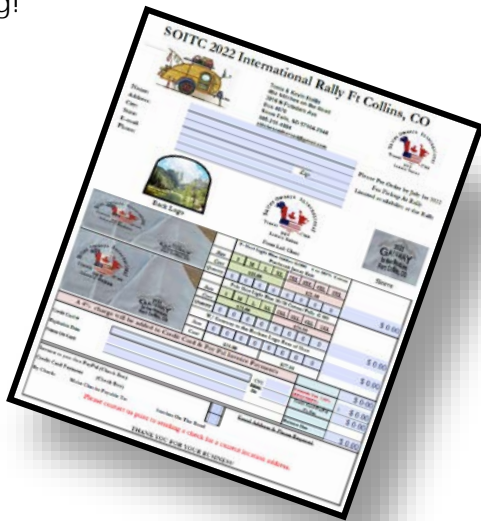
g!

SOITC 2022 International Rally Ft Collins, CO

Name:
Address:
City:
State:
E-mail:
Phone:

Zip:

Back Logo

Please Pre-Order by July 1st 2022
For Pickup At Rally
Limited availability at the Rally

Sleeve

A 4% charge will be added to Credit Card & PayPal Invoice Payments

$0.00
$0.00
$0.00
$0.00
$0.00
$0.00

Please contact us prior to sending a check for a current address.

THANK YOU FOR YOUR BUSINESS!